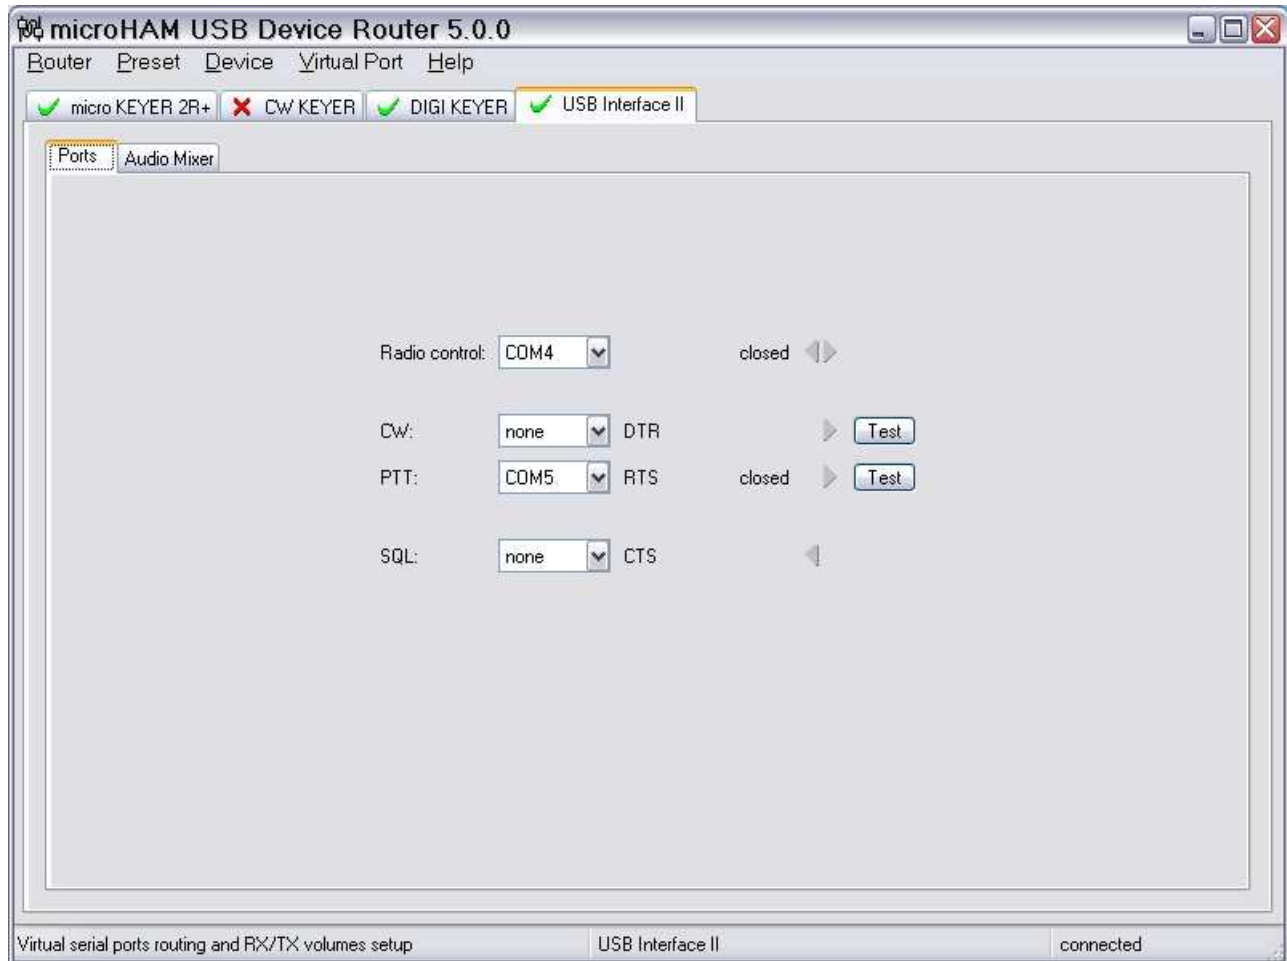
microHAM USB Device Router 5.0.0

Router Preset Device Virtual Port Help

micro KEYER 2R+ | CW KEYER | DIGI KEYER | USB Interface II

Ports | Audio Mixer

Radio control: COM4 closed

CW: none DTR Test

PTT: COM5 RTS closed Test

SQL: none CTS

Virtual serial ports routing and RX/TX volumes setup | USB Interface II | connected